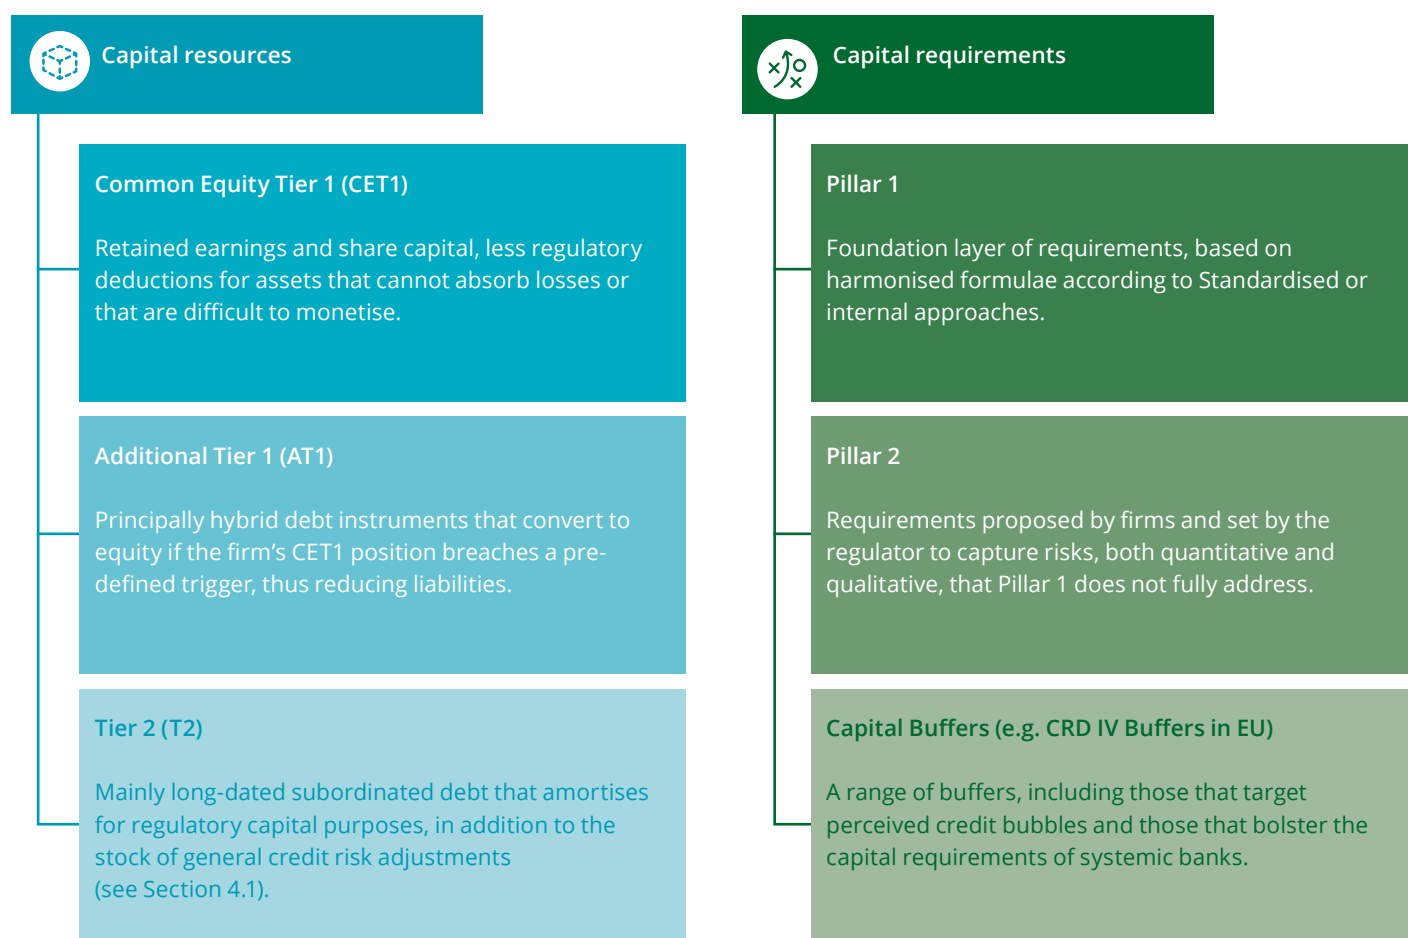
Capital resources

Common Equity Tier 1 (CET1)

Retained earnings and share capital, less regulatory deductions for assets that cannot absorb losses or that are difficult to monetise.

Additional Tier 1 (AT1)

Principally hybrid debt instruments that convert to equity if the firm’s CET1 position breaches a pre-defined trigger, thus reducing liabilities.

Tier 2 (T2)

Mainly long-dated subordinated debt that amortises for regulatory capital purposes, in addition to the stock of general credit risk adjustments (see Section 4.1).

Capital requirements

Pillar 1

Foundation layer of requirements, based on harmonised formulae according to Standardised or internal approaches.

Pillar 2

Requirements proposed by firms and set by the regulator to capture risks, both quantitative and qualitative, that Pillar 1 does not fully address.

Capital Buffers (e.g. CRD IV Buffers in EU)

A range of buffers, including those that target perceived credit bubbles and those that bolster the capital requirements of systemic banks.